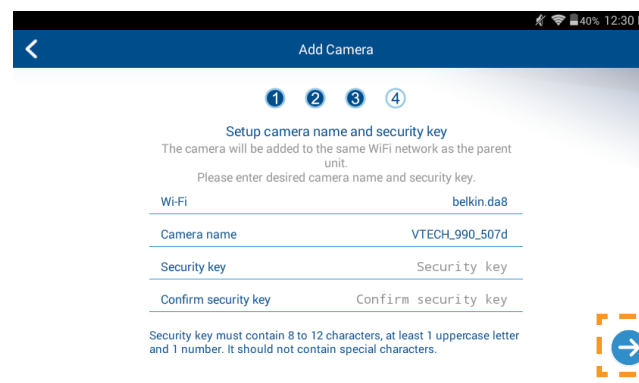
40% 12:30

Add Camera

1 2 3 4

Setup camera name and security key

The camera will be added to the same WiFi network as the parent unit.

Please enter desired camera name and security key.

| Wi-Fi | belkin.da8 |
|---|---|
| Camera name | VTECH_990_507d |
| Security key | Security key |
| Confirm security key | Confirm security key |

Security key must contain 8 to 12 characters, at least 1 uppercase letter and 1 number. It should not contain special characters.